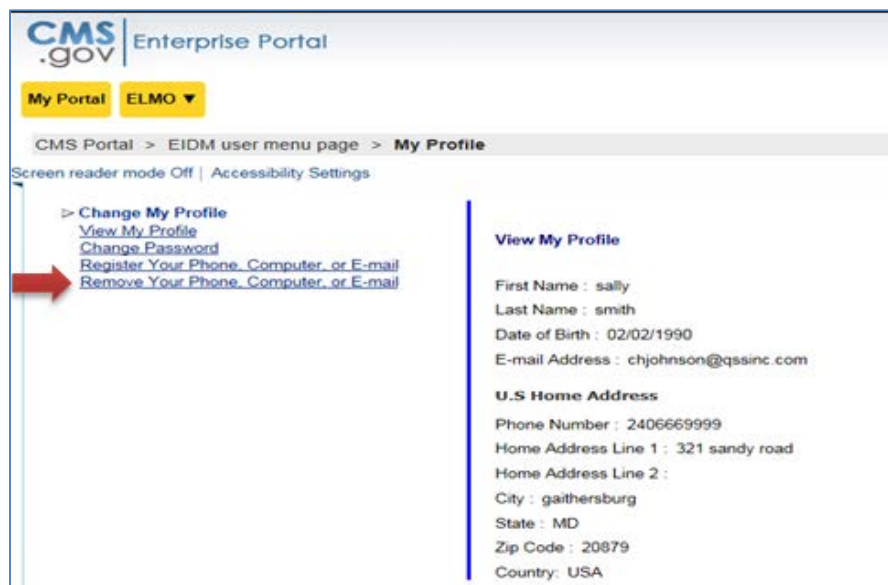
CMS .gov Enterprise Portal

My Portal ELMO ▼

CMS Portal > EIDM user menu page > My Profile

Screen reader mode Off | Accessibility Settings

▷ Change My Profile
View My Profile
Change Password
Register Your Phone, Computer, or E-mail
Remove Your Phone, Computer, or E-mail

View My Profile

First Name : sally
Last Name : smith
Date of Birth : 02/02/1990
E-mail Address : chjohnson@qssinc.com

U.S Home Address

Phone Number : 2406669999
Home Address Line 1 : 321 sandy road
Home Address Line 2 :
City : gaithersburg
State : MD
Zip Code : 20879
Country: USA